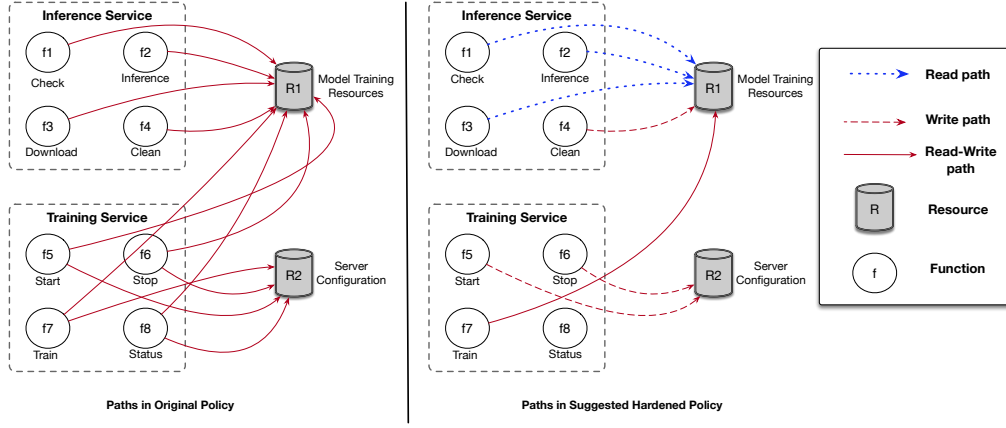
Inference Service

f1
Check

f2
Inference

f3
Download

f4
Clean

R1
Model Training Resources

Training Service

f5
Start

f6
Stop

f7
Train

f8
Status

R2
Server Configuration

Paths in Original Policy

Inference Service

f1
Check

f2
Inference

f3
Download

f4
Clean

R1
Model Training Resources

Training Service

f5
Start

f6
Stop

f7
Train

f8
Status

R2
Server Configuration

Paths in Suggested Hardened Policy

Read path

Write path

Read-Write path

R
Resource

f
Function